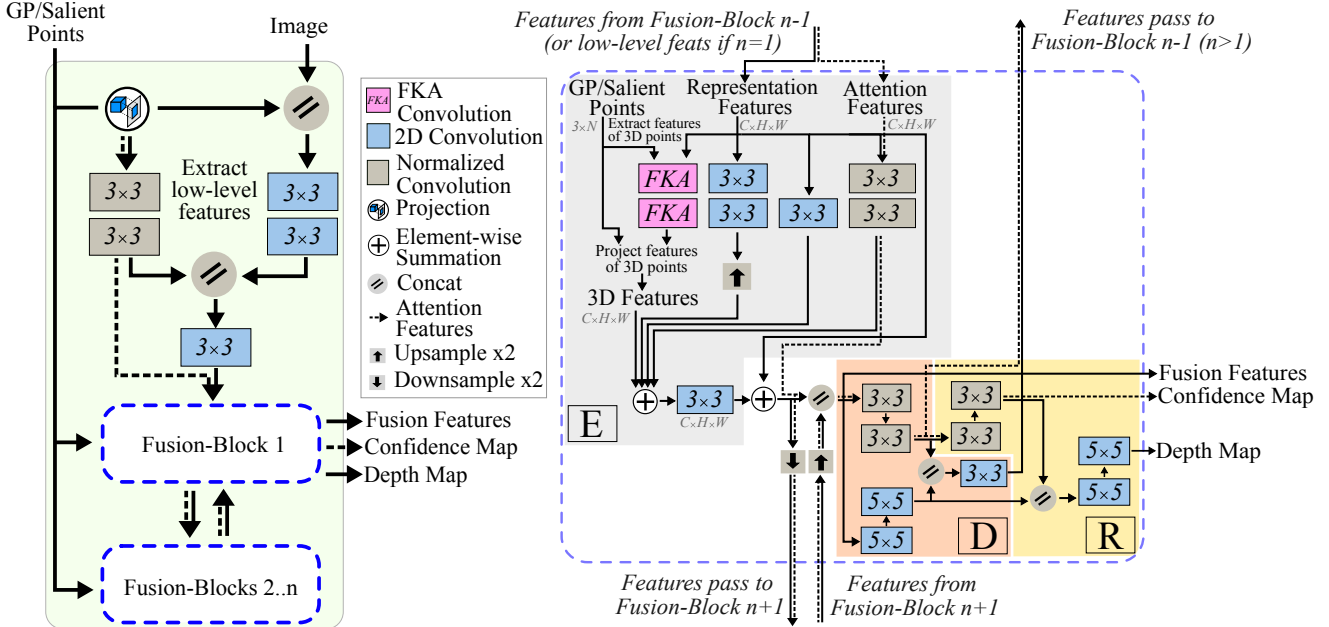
GP/Salient Points

Image

$3\times3$

$3\times3$

Extract low-level features

$3\times3$

$3\times3$

$3\times3$

Fusion-Block 1

Fusion Features

Confidence Map

Depth Map

Fusion-Blocks 2..n

FKA

FKA Convolution

2D Convolution

Normalized Convolution

Projection

Element-wise Summation

Concat

Attention Features

Upsample x2

Downsample x2

*Features from Fusion-Block n-1 (or low-level feats if n=1)*

*Features pass to Fusion-Block n-1 (n>1)*

GP/Salient Points

$3\times N$

Extract features of 3D points

Representation Features

$C\times H\times W$

Attention Features

$C\times H\times W$

*FKA*

*FKA*

$3\times3$

$3\times3$

$3\times3$

$3\times3$

$3\times3$

Project features of 3D points

3D Features

$C\times H\times W$

E

$3\times3$

$C\times H\times W$

$3\times3$

$3\times3$

$3\times3$

$3\times3$

$3\times3$

$5\times5$

$5\times5$

D

$5\times5$

$5\times5$

R

Fusion Features

Confidence Map

Depth Map

*Features pass to Fusion-Block n+1*

*Features from Fusion-Block n+1*